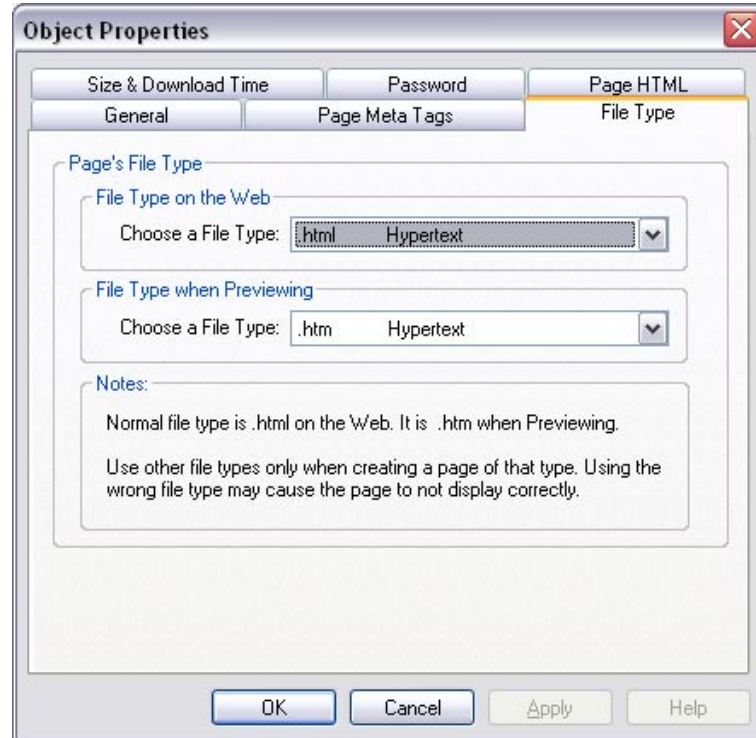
Object Properties

Size & Download Time | Password | Page HTML
General | Page Meta Tags | File Type

Page's File Type

File Type on the Web
Choose a File Type: .html Hypertext

File Type when Previewing
Choose a File Type: .htm Hypertext

Notes:
Normal file type is .html on the Web. It is .htm when Previewing.

Use other file types only when creating a page of that type. Using the wrong file type may cause the page to not display correctly.

OK Cancel Apply Help